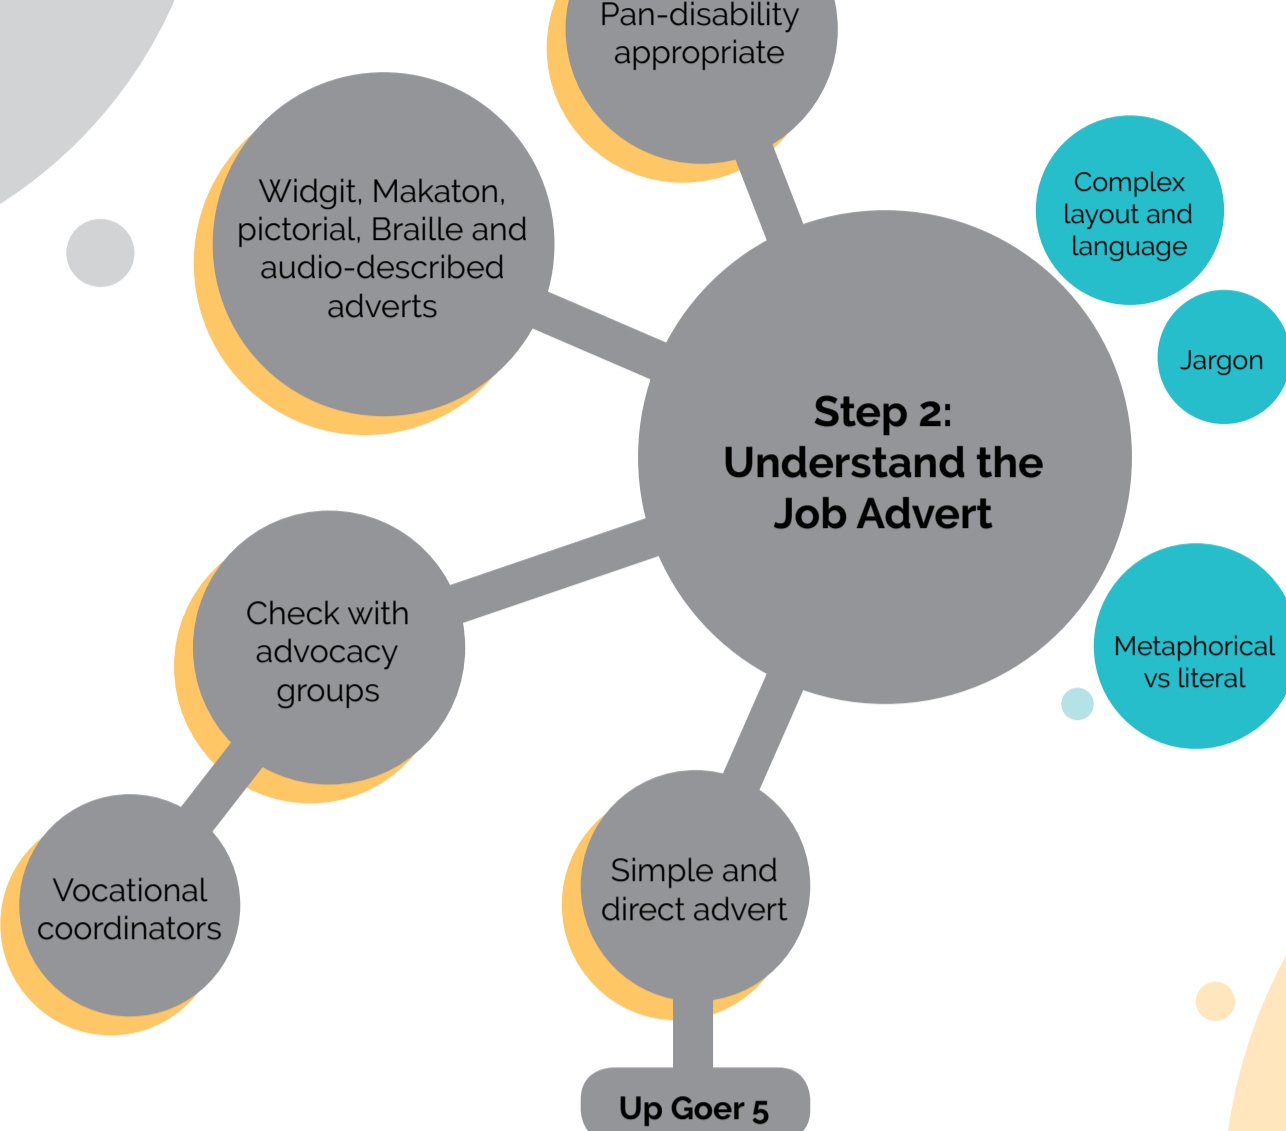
Pan-disability appropriate

Widgit, Makaton, pictorial, Braille and audio-described adverts

Complex layout and language

Jargon

Step 2: Understand the Job Advert

Metaphorical vs literal

Check with advocacy groups

Vocational coordinators

Simple and direct advert

Up Goer 5